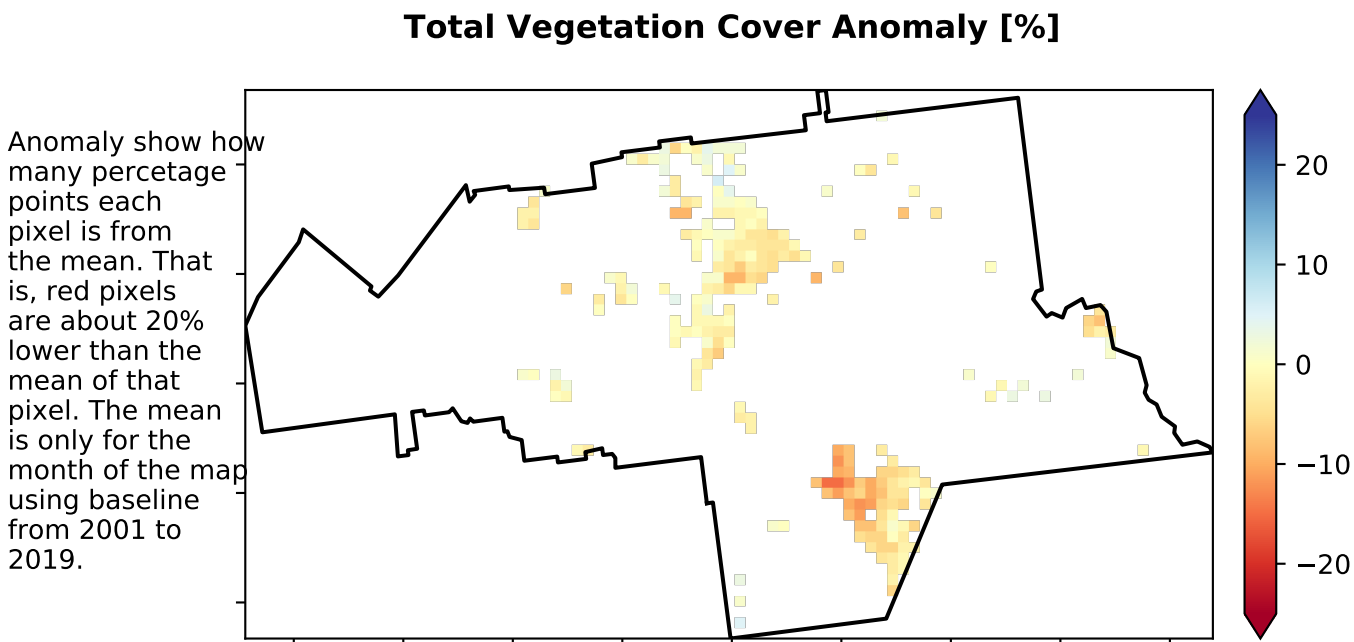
Total Vegetation Cover Anomaly [%]

Anomaly show how many percetage points each pixel is from the mean. That is, red pixels are about 20% lower than the mean of that pixel. The mean is only for the month of the map using baseline from 2001 to 2019.

20
10
0
−10
−20